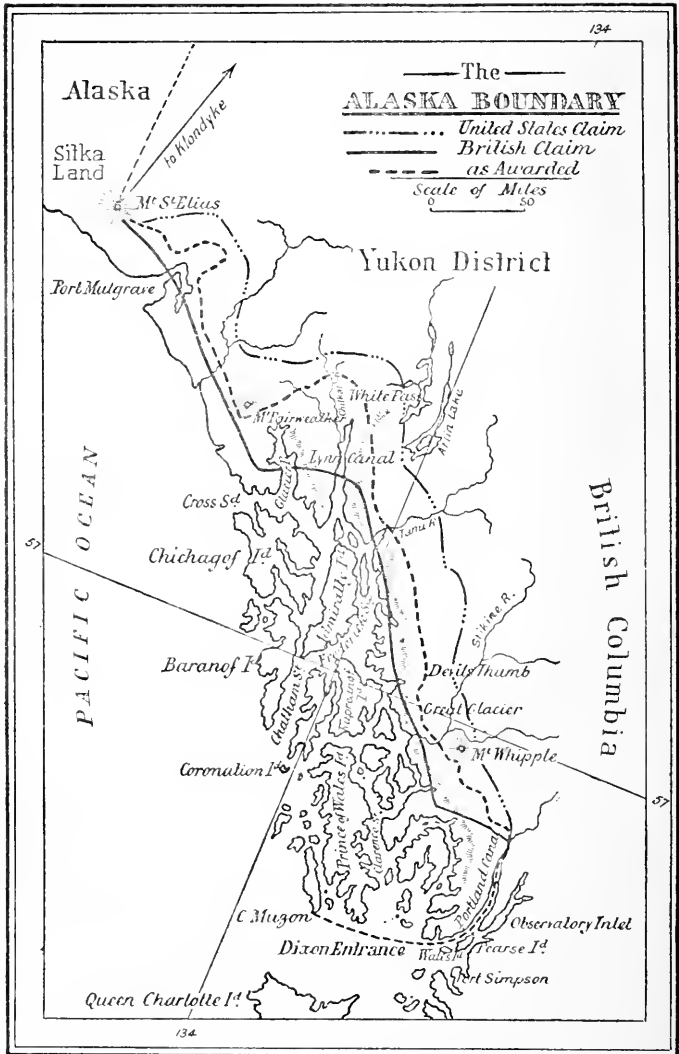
134

Alaska

to Klondyke

Sitka Land

—The—
ALASKA BOUNDARY
United States Claim
British Claim
as Awarded
Scale of Miles
0 50

Mt St Elias

Yukon District

Port Mulgrave

White Pass

Mt Fairweather

Atlin Lake

Lynn Canal

PACIFIC OCEAN

Cross Sd

British Columbia

57

Chichagof Id

Taku R.

Admiralty Id

Frederick Sd

Stikine R.

Baranof I.

Chatham St.

Devils Thumb

Great Glacier

Coronation Id

Mt Whipple

57

Prince of Wales Id

Clarence St.

Portland Canal

C. Muzon

Observatory Inlet

Dixon Entrance

Wales Id

Pearse Id

Port Simpson

Queen Charlotte Id

134